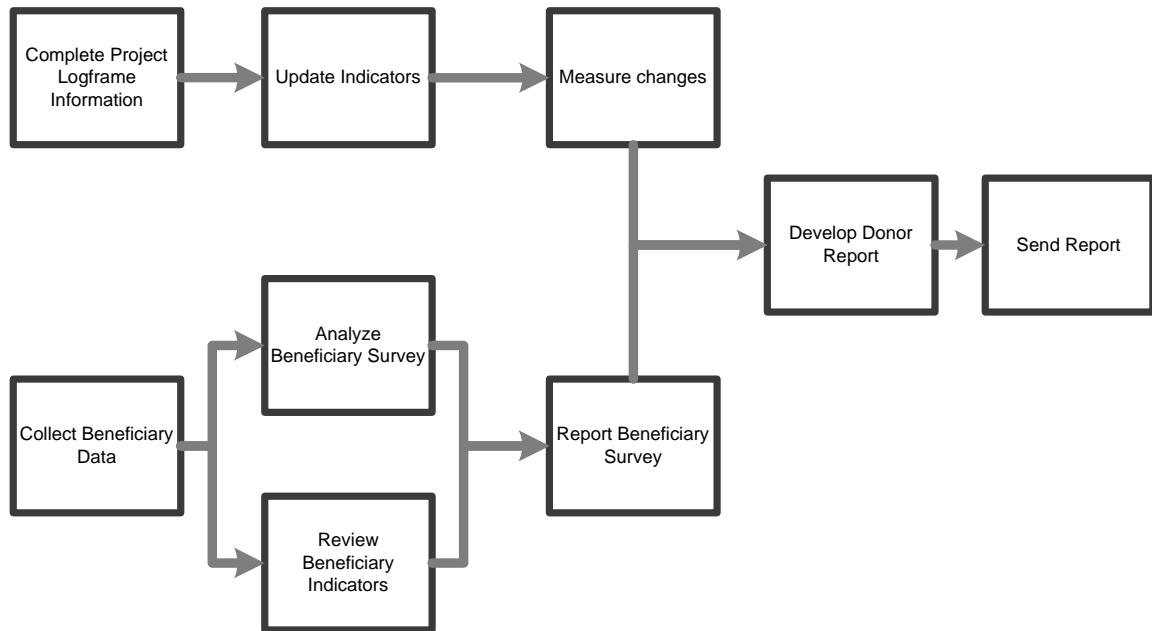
Complete Project Logframe Information

Update Indicators

Measure changes

Develop Donor Report

Send Report

Analyze Beneficiary Survey

Collect Beneficiary Data

Report Beneficiary Survey

Review Beneficiary Indicators